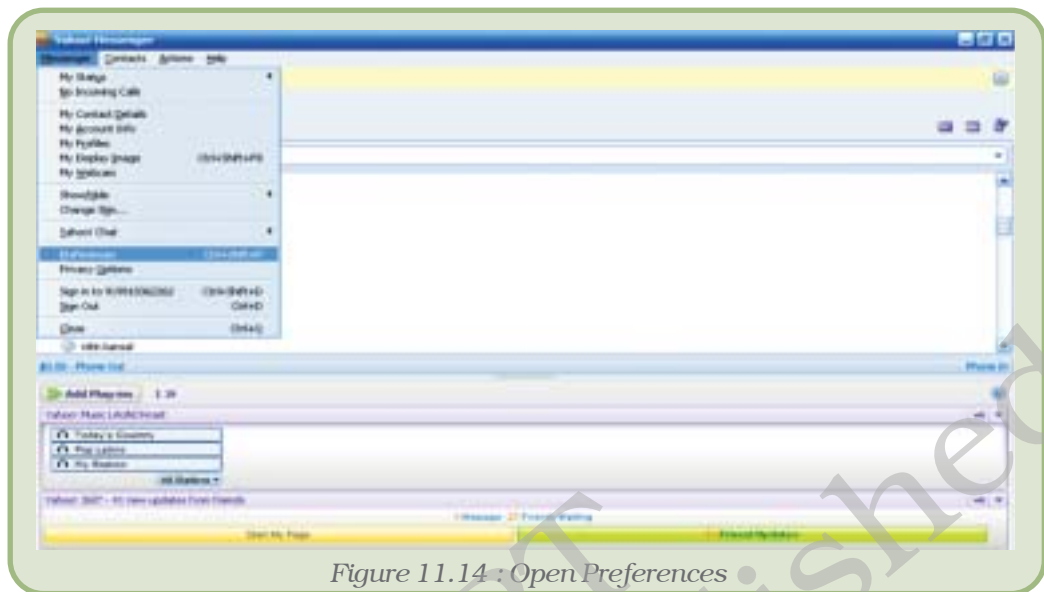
Yahoo! Messenger

Messenger Contacts Actions Help

My Status
No Incoming Calls

My Contact Details
My Account Info
My Profiles
My Display Image Ctrl+Shift+P8
My Webcam

Show/Hide
Change Skin...

Yahoo! Chat

Preferences... Ctrl+Shift+P

Privacy Options

Sign in to 919910062002 Ctrl+Shift+D
Sign Out Ctrl+D

Close Ctrl+Q

Phone Out

Phone In

Add Playlist

Yahoo! Music LAUNCHcast

Today's Country

Pop Latino

My Stations

All Stations

Yahoo! 360° - 91 new updates from Friends

Start My Page

Friend Updates

Figure 11.14 : Open Preferences